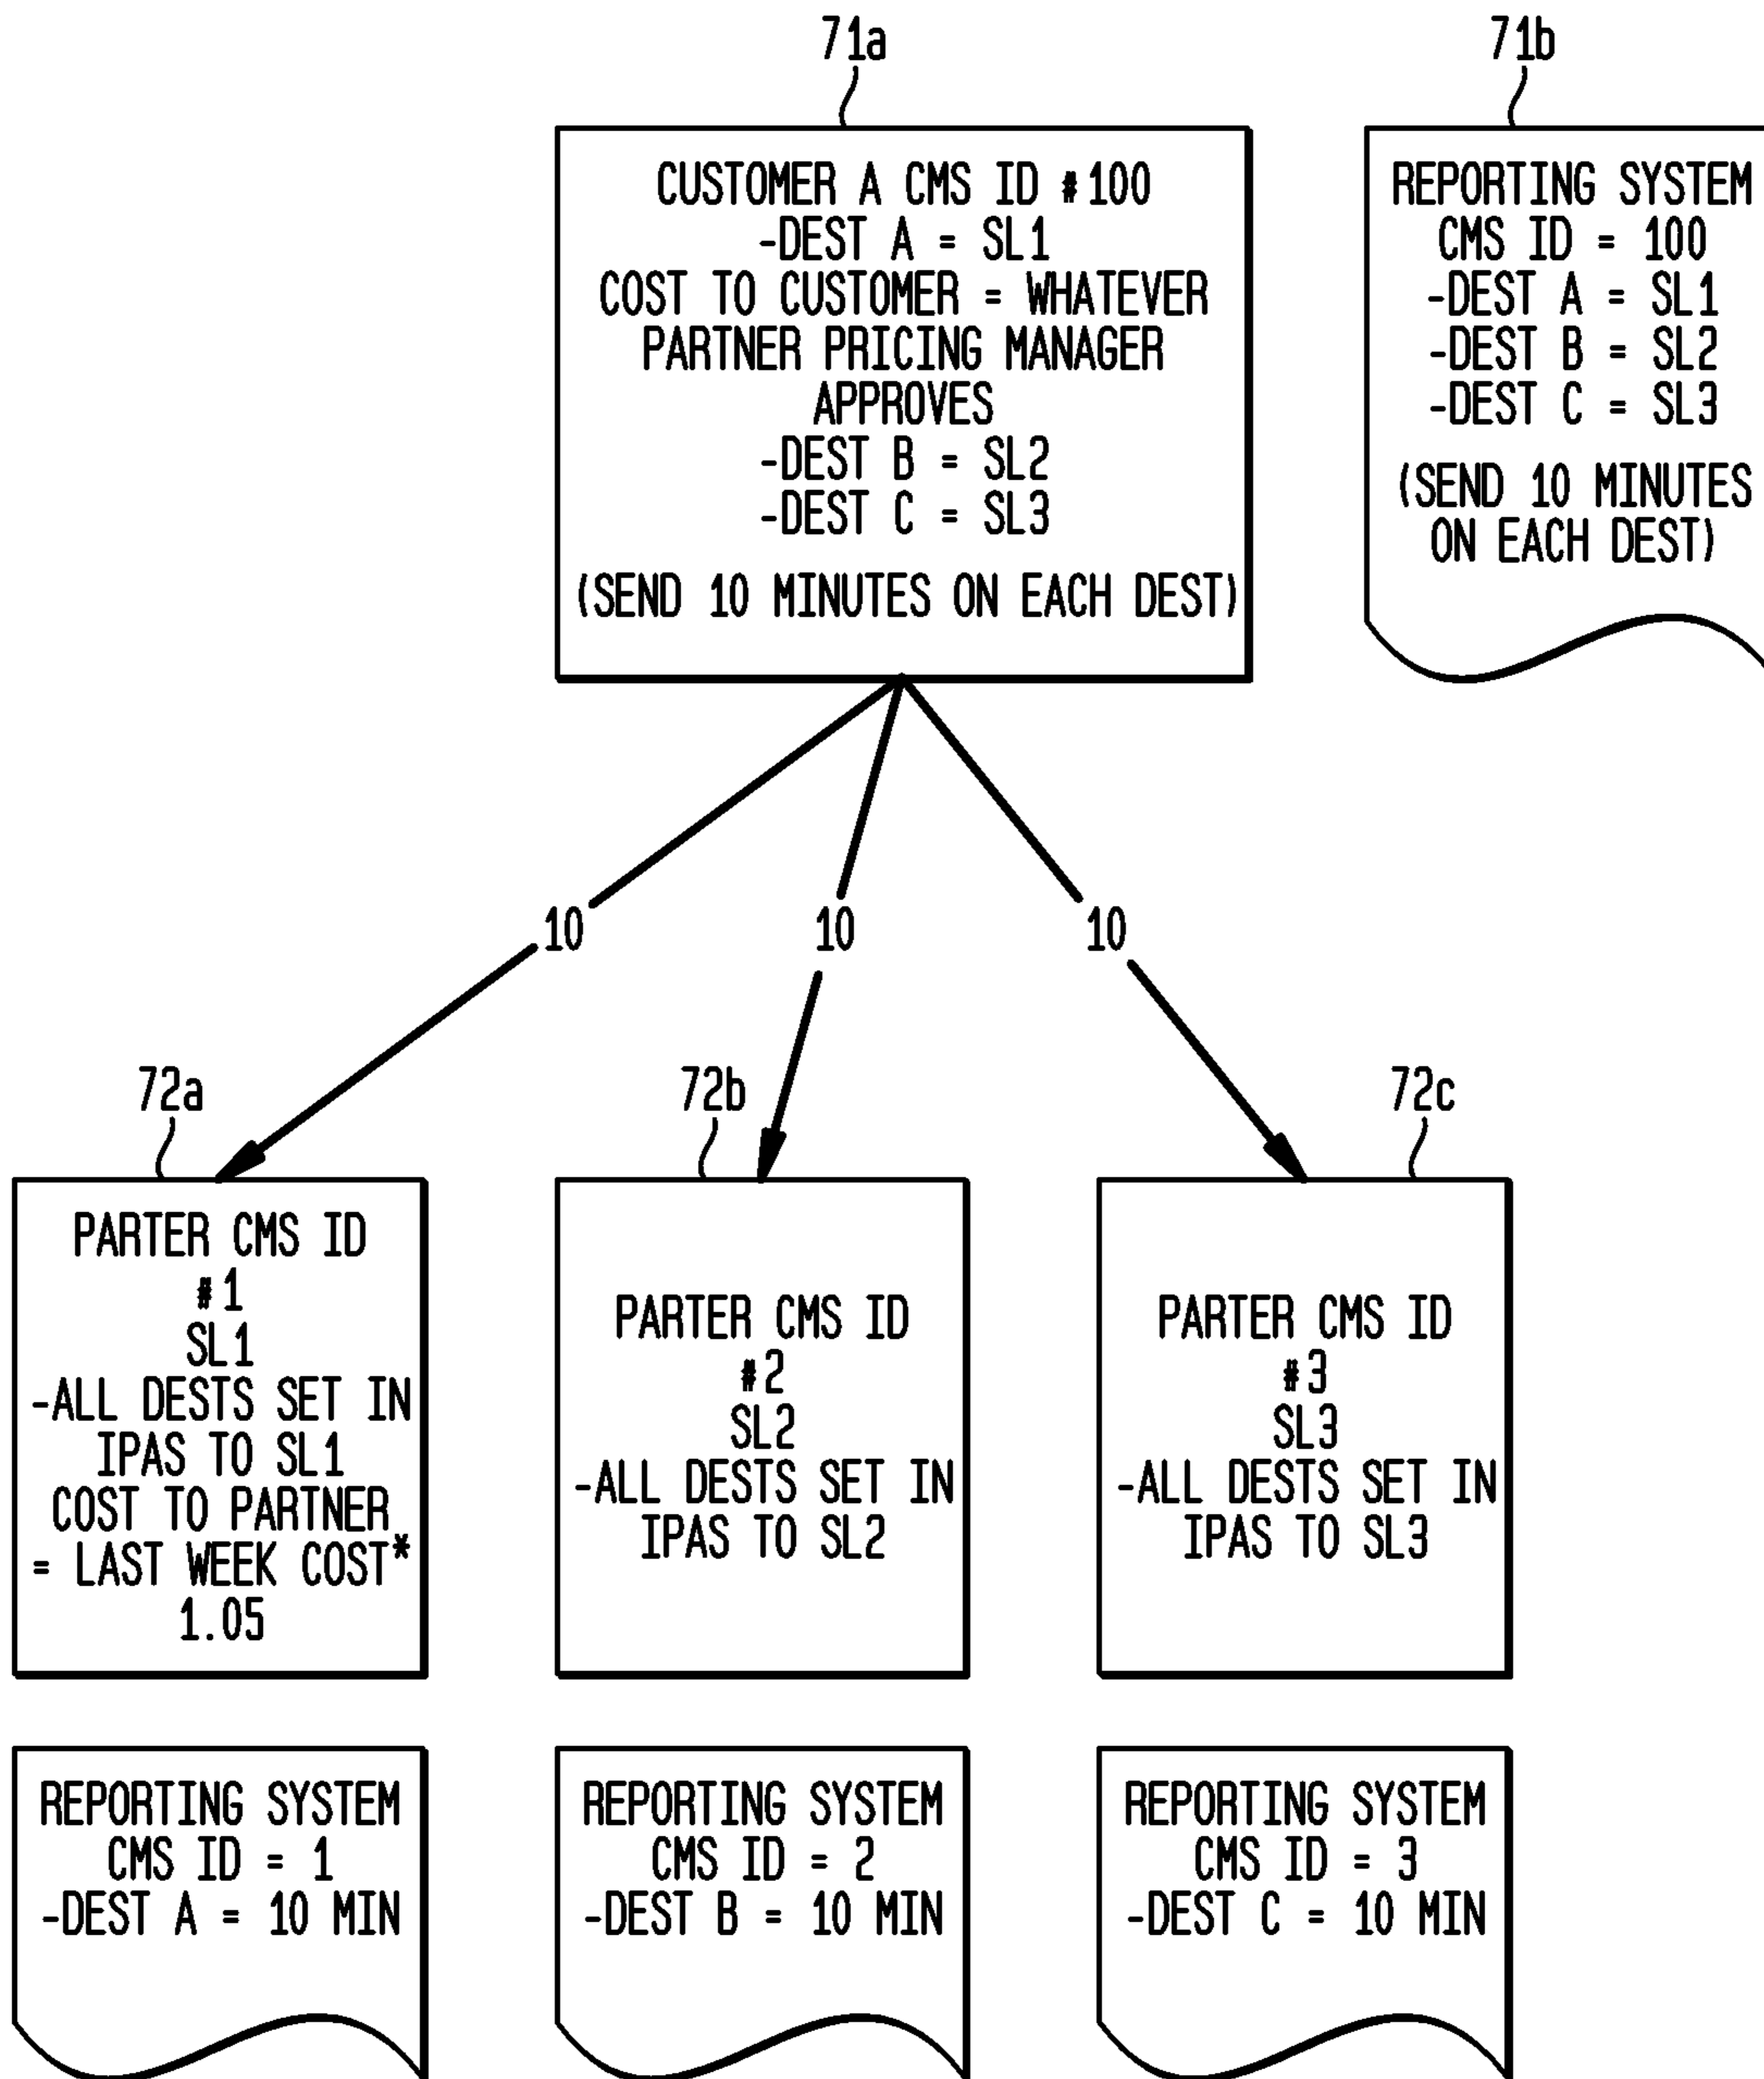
71a

CUSTOMER A CMS ID #100
-DEST A = SL1
COST TO CUSTOMER = WHATEVER PARTNER PRICING MANAGER APPROVES
-DEST B = SL2
-DEST C = SL3
(SEND 10 MINUTES ON EACH DEST)

71b

REPORTING SYSTEM
CMS ID = 100
-DEST A = SL1
-DEST B = SL2
-DEST C = SL3
(SEND 10 MINUTES ON EACH DEST)

10

10

10

72a

PARTER CMS ID #1
SL1
-ALL DESTS SET IN IPAS TO SL1
COST TO PARTNER = LAST WEEK COST* 1.05

72b

PARTER CMS ID #2
SL2
-ALL DESTS SET IN IPAS TO SL2

72c

PARTER CMS ID #3
SL3
-ALL DESTS SET IN IPAS TO SL3

REPORTING SYSTEM
CMS ID = 1
-DEST A = 10 MIN

REPORTING SYSTEM
CMS ID = 2
-DEST B = 10 MIN

REPORTING SYSTEM
CMS ID = 3
-DEST C = 10 MIN